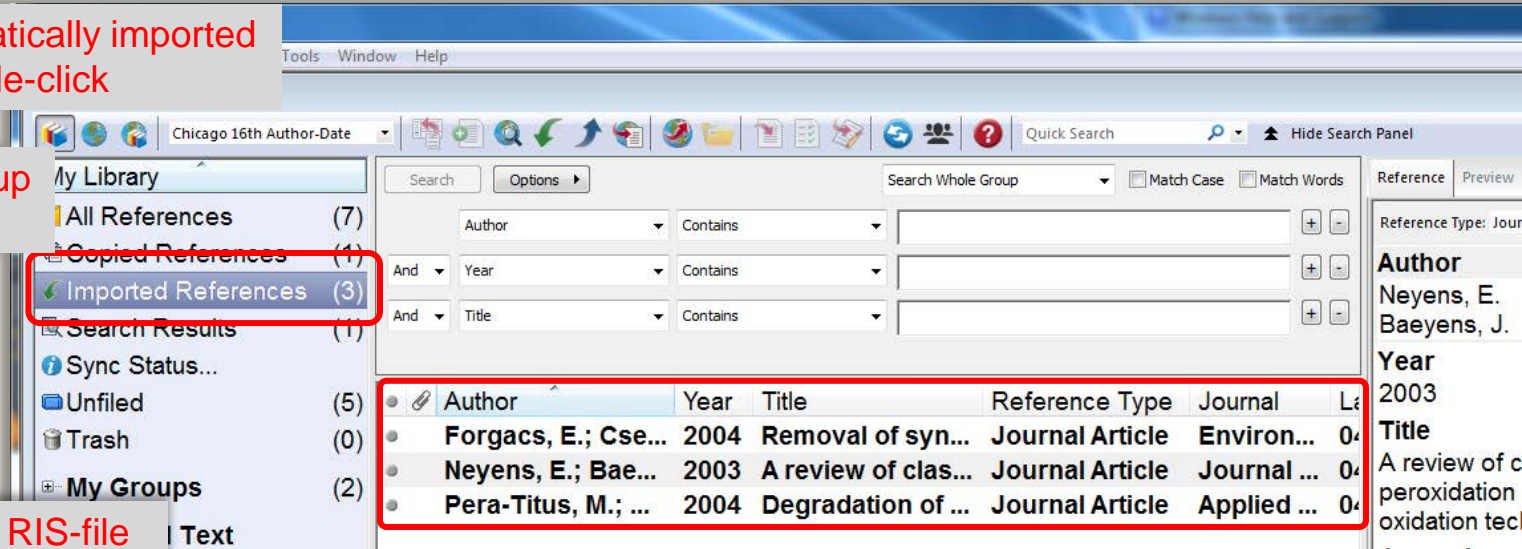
atically imported
le-click

Tools Window Help

Chicago 16th Author-Date

Quick Search

Hide Search Panel

up

My Library

All References (7)

Copied References (1)

Imported References (3)

Search Results (1)

Sync Status...

Unfiled (5)

Trash (0)

My Groups (2)

RIS-file

l Text

Search

Options

Search Whole Group

Match Case

Match Words

Author

Contains

And

Year

Contains

And

Title

Contains

| Author | Year | Title | Reference Type | Journal | La |
|---|---|---|---|---|---|
| Forgacs, E.; Cse... | 2004 | Removal of syn... | Journal Article | Environ... | 0 |
| Neyens, E.; Bae... | 2003 | A review of clas... | Journal Article | Journal ... | 0 |
| Pera-Titus, M.; ... | 2004 | Degradation of ... | Journal Article | Applied ... | 0 |

Reference Preview

Reference Type: Jour

Author
Neyens, E.
Baeyens, J.

Year
2003

Title
A review of c
peroxidation
oxidation tec